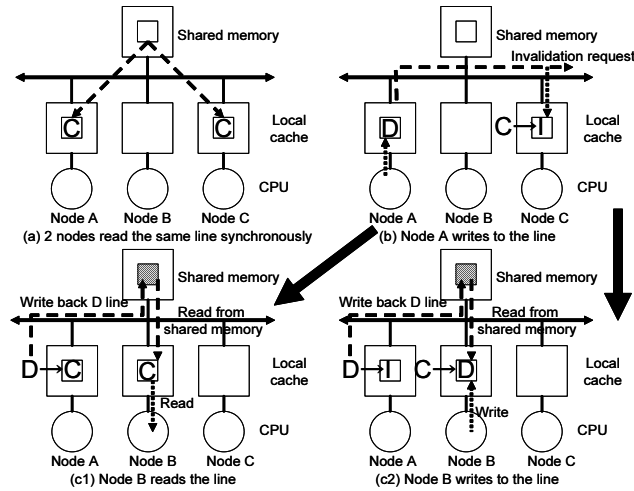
Shared memory

C C

Local cache

CPU

Node A Node B Node C

(a) 2 nodes read the same line synchronously

Shared memory

Invalidation request

D C→I

Local cache

CPU

Node A Node B Node C

(b) Node A writes to the line

Shared memory

Write back D line

Read from shared memory

D→C C

Read

Local cache

CPU

Node A Node B Node C

(c1) Node B reads the line

Shared memory

Write back D line

Read from shared memory

D→I C→D

Write

Local cache

CPU

Node A Node B Node C

(c2) Node B writes to the line